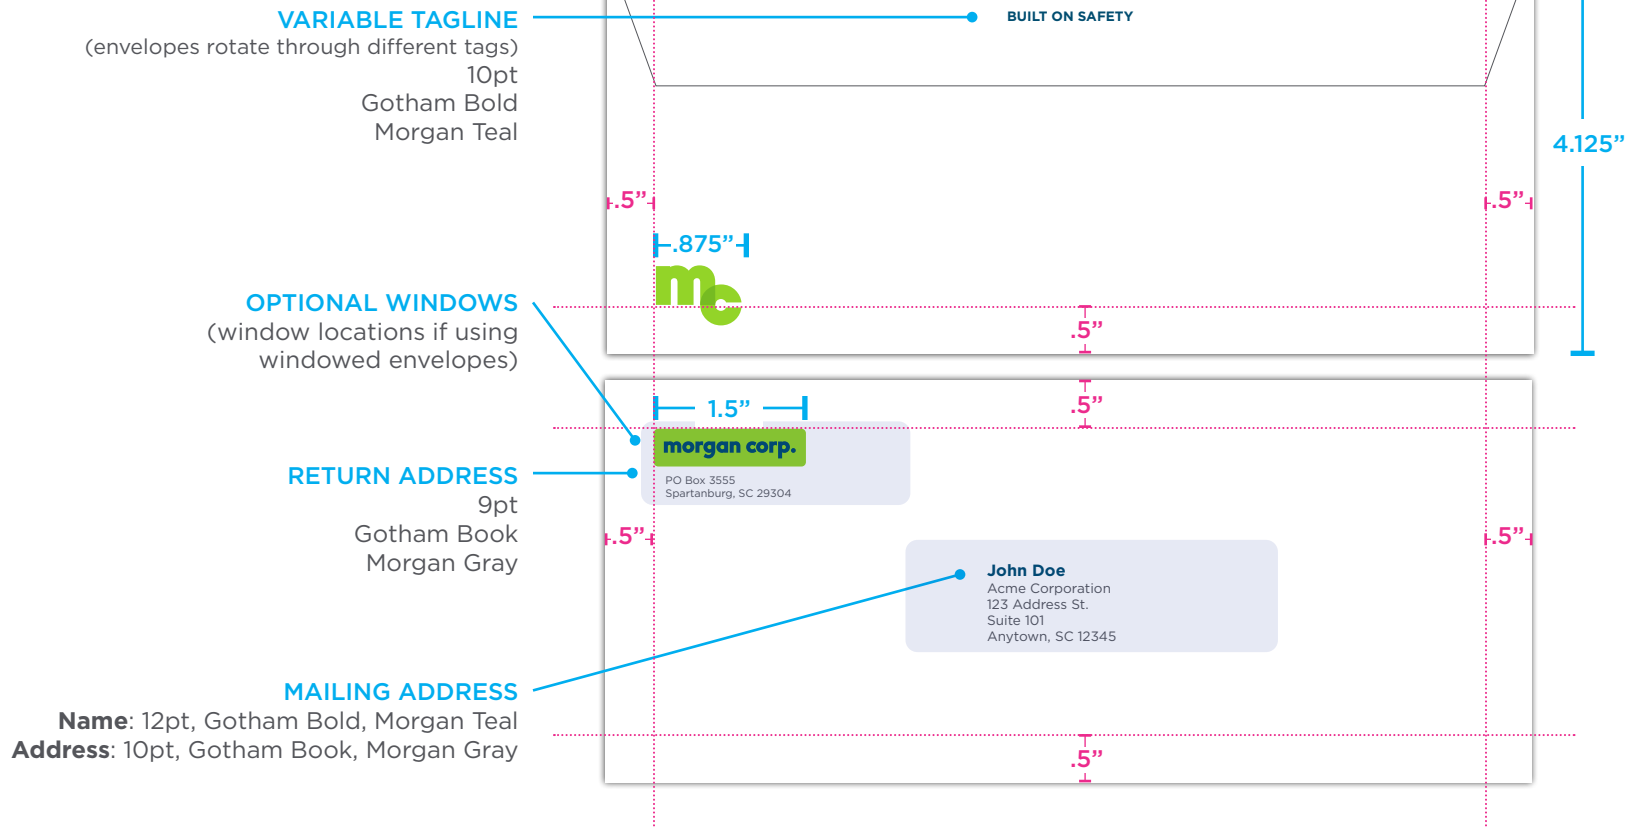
VARIABLE TAGLINE
(envelopes rotate through different tags)
10pt
Gotham Bold
Morgan Teal

BUILT ON SAFETY

4.125”

.5”

.5”

.875”

OPTIONAL WINDOWS
(window locations if using windowed envelopes)

.5”

.5”

1.5”

morgan corp.

RETURN ADDRESS
9pt
Gotham Book
Morgan Gray

PO Box 3555
Spartanburg, SC 29304

.5”

.5”

John Doe
Acme Corporation
123 Address St.
Suite 101
Anytown, SC 12345

MAILING ADDRESS
**Name**: 12pt, Gotham Bold, Morgan Teal
**Address**: 10pt, Gotham Book, Morgan Gray

.5”